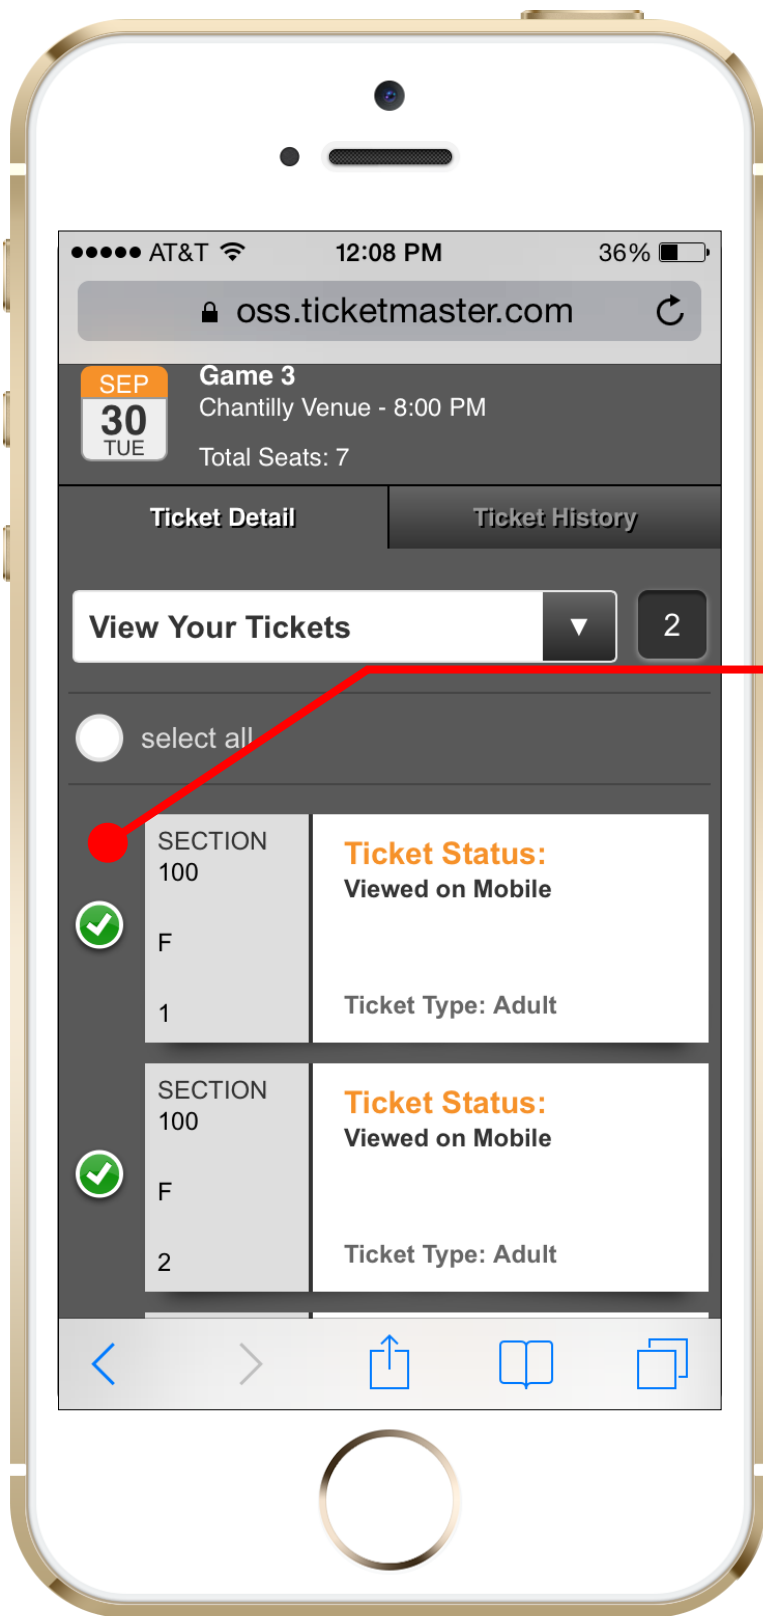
●●●●● AT&T 12:08 PM 36%

oss.ticketmaster.com

SEP 30 TUE

Game 3
Chantilly Venue - 8:00 PM

Total Seats: 7

Ticket Detail

Ticket History

View Your Tickets

2

select all

SECTION
100

F

1

Ticket Status:
Viewed on Mobile

Ticket Type: Adult

SECTION
100

F

2

Ticket Status:
Viewed on Mobile

Ticket Type: Adult